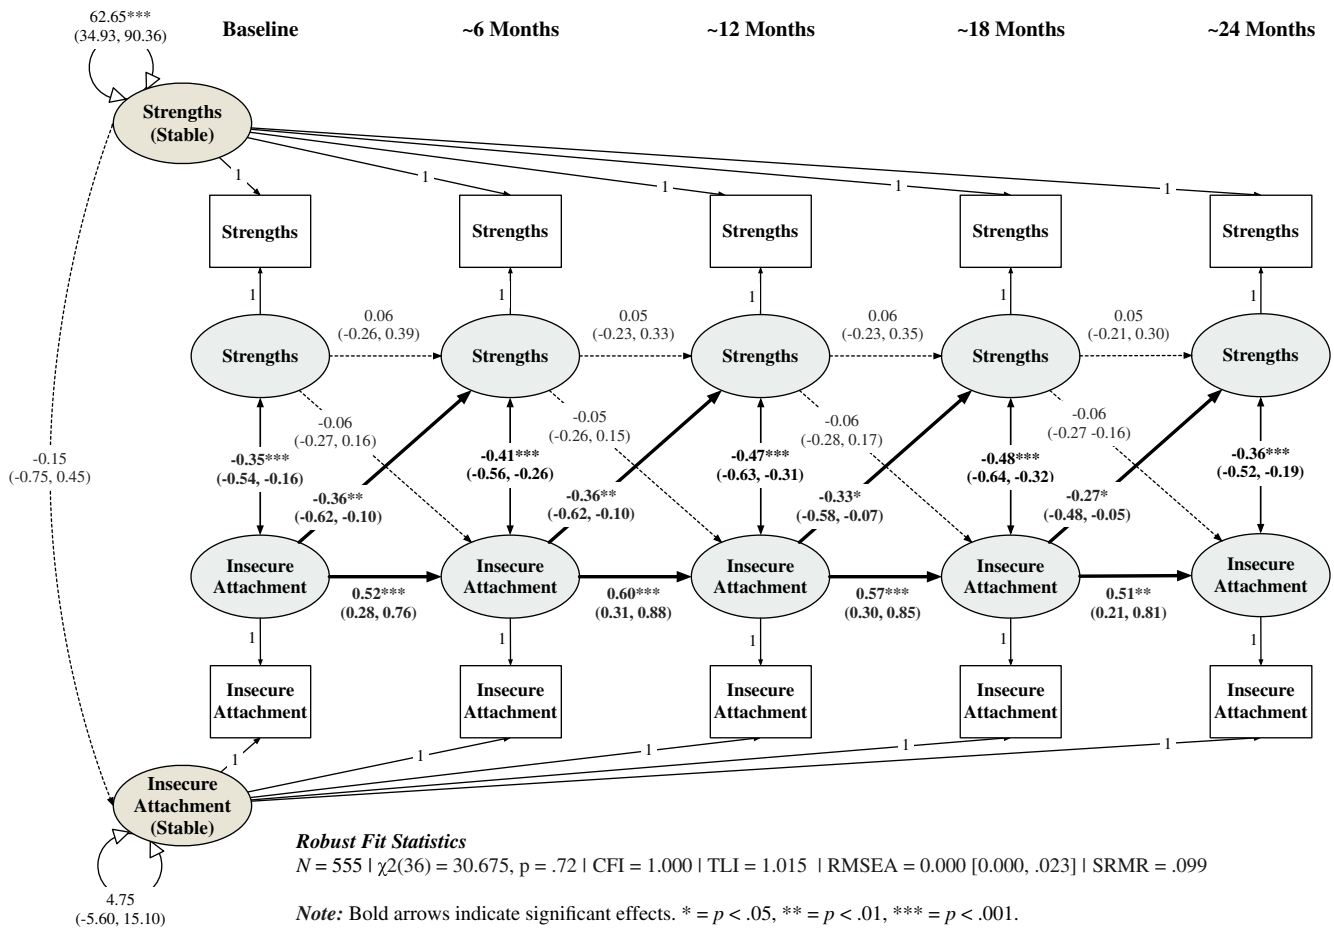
62.65***
(34.93, 90.36)

Baseline

~6 Months

~12 Months

~18 Months

~24 Months

Strengths
(Stable)

1
1
1
1
1

Strengths
Strengths
Strengths
Strengths
Strengths

1
1
1
1
1

0.06
(-0.26, 0.39)

0.05
(-0.23, 0.33)

0.06
(-0.23, 0.35)

0.05
(-0.21, 0.30)

Strengths
Strengths
Strengths
Strengths
Strengths

-0.06
(-0.27, 0.16)

-0.05
(-0.26, 0.15)

-0.06
(-0.28, 0.17)

-0.06
(-0.27 -0.16)

-0.15
(-0.75, 0.45)

-0.35***
(-0.54, -0.16)

-0.41***
(-0.56, -0.26)

-0.47***
(-0.63, -0.31)

-0.48***
(-0.64, -0.32)

-0.36***
(-0.52, -0.19)

-0.36**
(-0.62, -0.10)

-0.36**
(-0.62, -0.10)

-0.33*
(-0.58, -0.07)

-0.27*
(-0.48, -0.05)

Insecure Attachment
Insecure Attachment
Insecure Attachment
Insecure Attachment
Insecure Attachment

0.52***
(0.28, 0.76)

0.60***
(0.31, 0.88)

0.57***
(0.30, 0.85)

0.51**
(0.21, 0.81)

1
1
1
1
1

Insecure Attachment
Insecure Attachment
Insecure Attachment
Insecure Attachment
Insecure Attachment

1
1
1
1
1

Insecure Attachment (Stable)

4.75
(-5.60, 15.10)

Robust Fit Statistics
$N$ = 555 | $\chi2(36)$ = 30.675, p = .72 | CFI = 1.000 | TLI = 1.015 | RMSEA = 0.000 [0.000, .023] | SRMR = .099

Note: Bold arrows indicate significant effects. * = $p$ < .05, ** = $p$ < .01, *** = $p$ < .001.